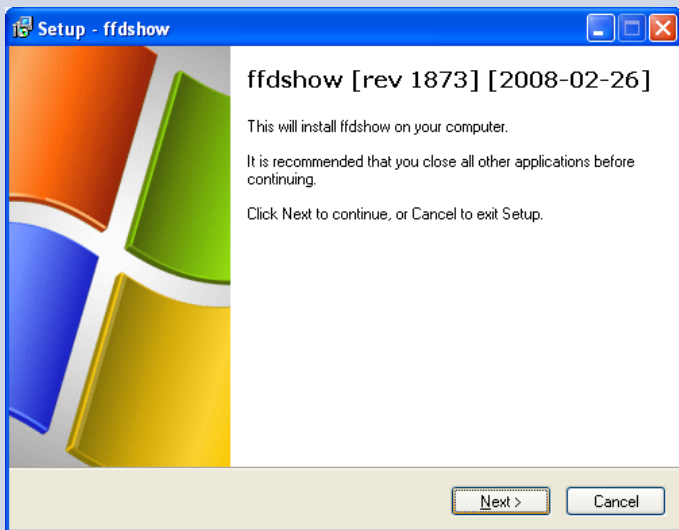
Setup - ffdshow

ffdshow [rev 1873] [2008-02-26]

This will install ffdshow on your computer.

It is recommended that you close all other applications before continuing.

Click Next to continue, or Cancel to exit Setup.

Next >

Cancel